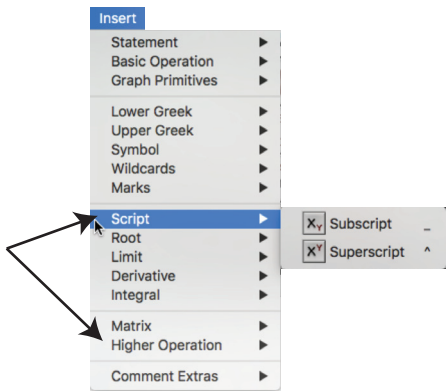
Insert

Statement ▶
Basic Operation ▶
Graph Primitives ▶

Lower Greek ▶
Upper Greek ▶
Symbol ▶
Wildcards ▶
Marks ▶

Script ▶
Root ▶
Limit ▶
Derivative ▶
Integral ▶

Matrix ▶
Higher Operation ▶

Comment Extras ▶

$X_Y$ Subscript _
$X^Y$ Superscript ^